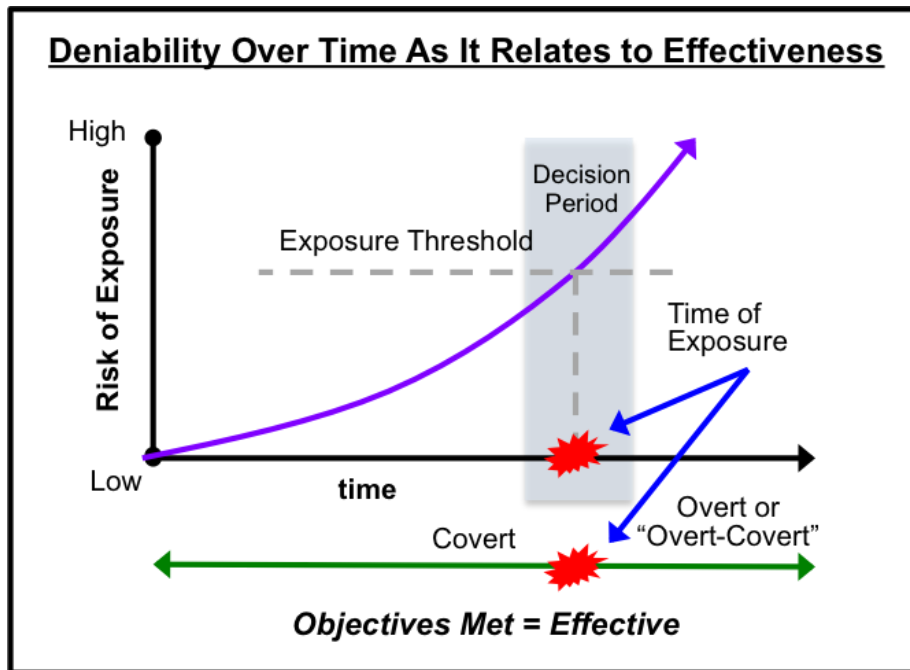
Deniability Over Time As It Relates to Effectiveness

High

Risk of Exposure

Low

Decision Period

Exposure Threshold

Time of Exposure

time

Covert

Overt or "Overt-Covert"

Objectives Met = Effective